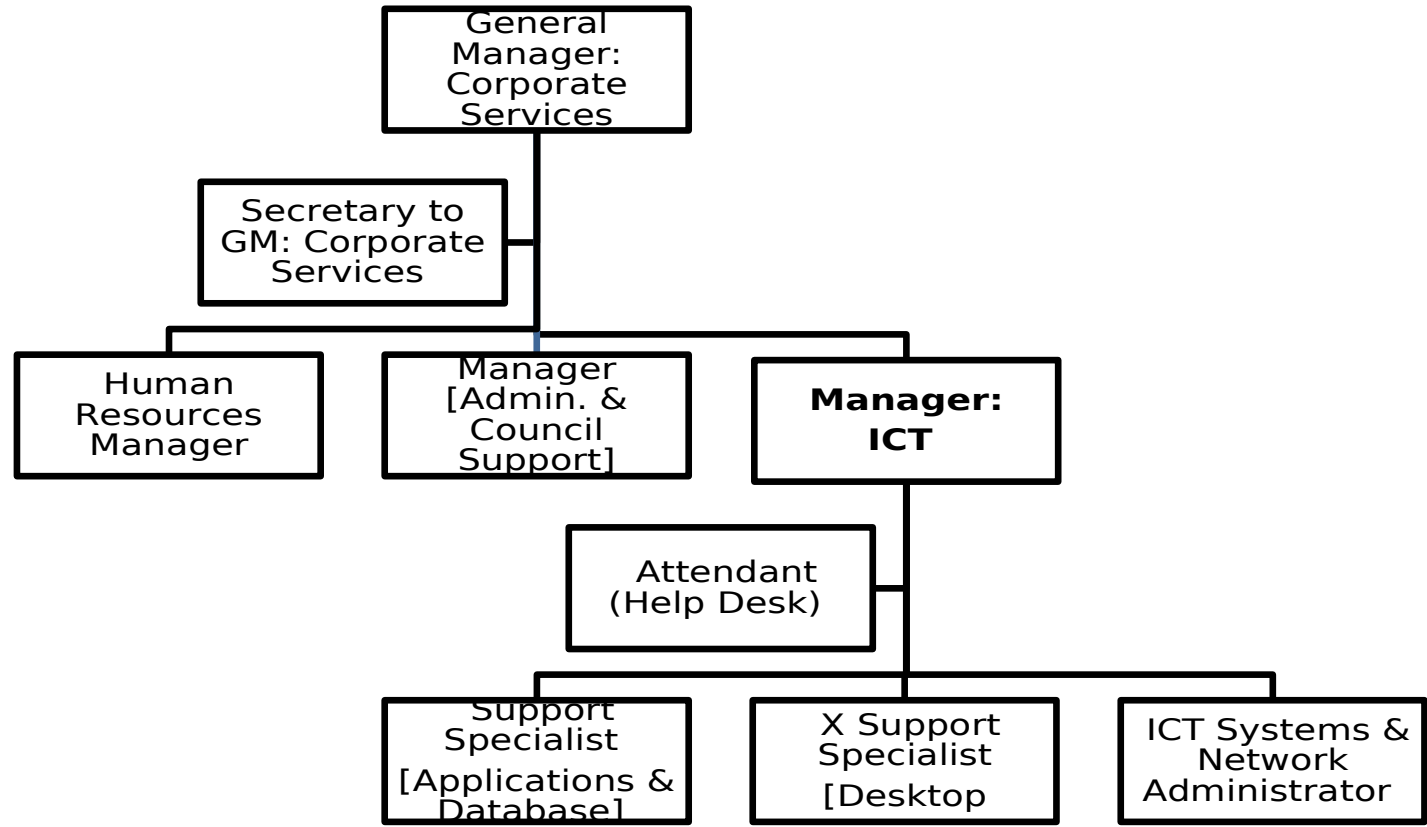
General Manager: Corporate Services

Secretary to GM: Corporate Services

Human Resources Manager

Manager [Admin. & Council Support]

**Manager: ICT**

Attendant (Help Desk)

Support Specialist [Applications & Database]

X Support Specialist [Desktop

ICT Systems & Network Administrator